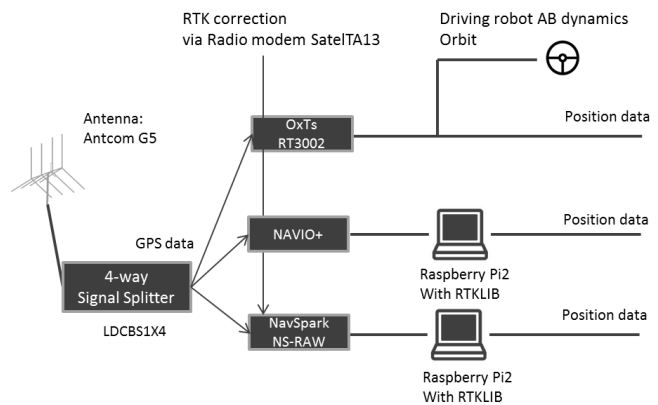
RTK correction
via Radio modem SatelTA13

Driving robot AB dynamics
Orbit

Antenna:
Antcom G5

OxTs
RT3002

Position data

GPS data

NAVIO+

Position data

Raspberry Pi2
With RTKLIB

4-way
Signal Splitter

LDCBS1X4

NavSpark
NS-RAW

Position data

Raspberry Pi2
With RTKLIB